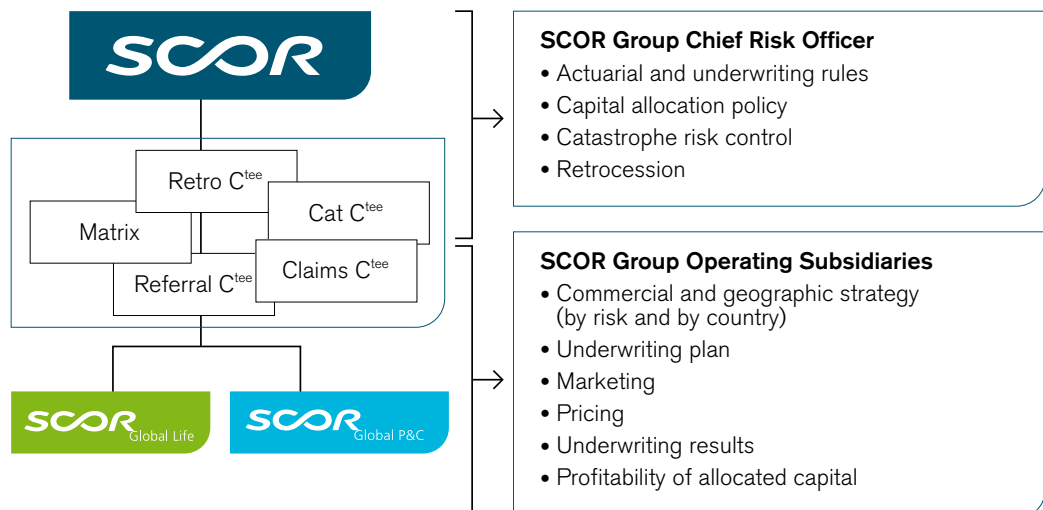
SCOR

Retro C$^{tee}$

Cat C$^{tee}$

Matrix

Referral C$^{tee}$

Claims C$^{tee}$

SCOR Global Life

SCOR Global P&C

SCOR Group Chief Risk Officer
• Actuarial and underwriting rules
• Capital allocation policy
• Catastrophe risk control
• Retrocession

SCOR Group Operating Subsidiaries
• Commercial and geographic strategy (by risk and by country)
• Underwriting plan
• Marketing
• Pricing
• Underwriting results
• Profitability of allocated capital